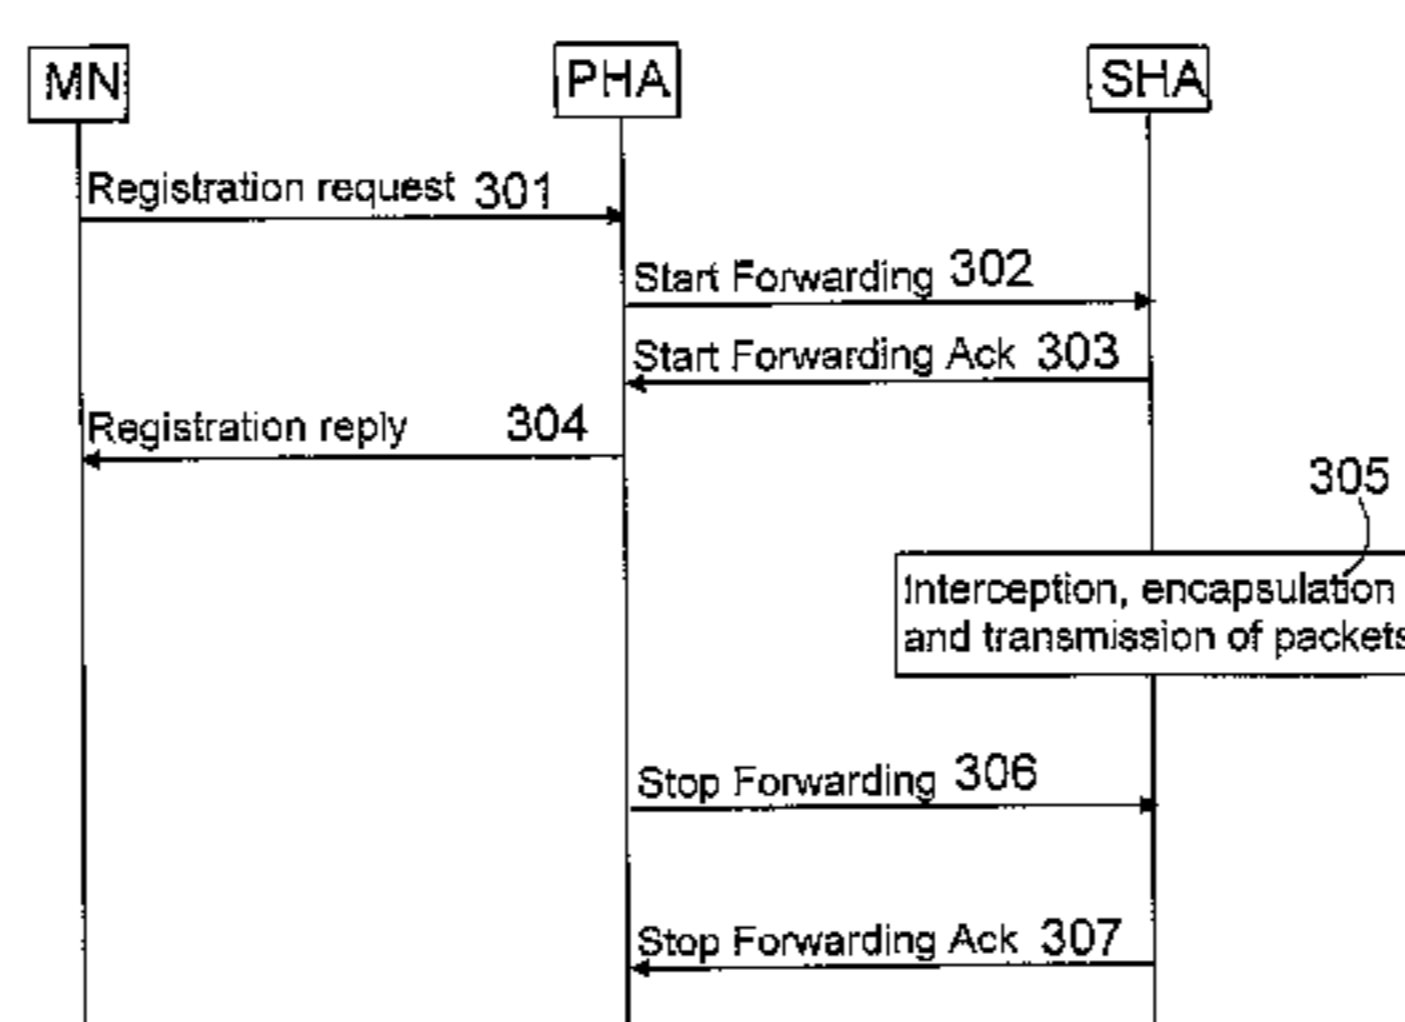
MN

PHA

SHA

Registration request 301

Start Forwarding 302

Start Forwarding Ack 303

Registration reply 304

305

Interception, encapsulation and transmission of packet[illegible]

Stop Forwarding 306

Stop Forwarding Ack 307